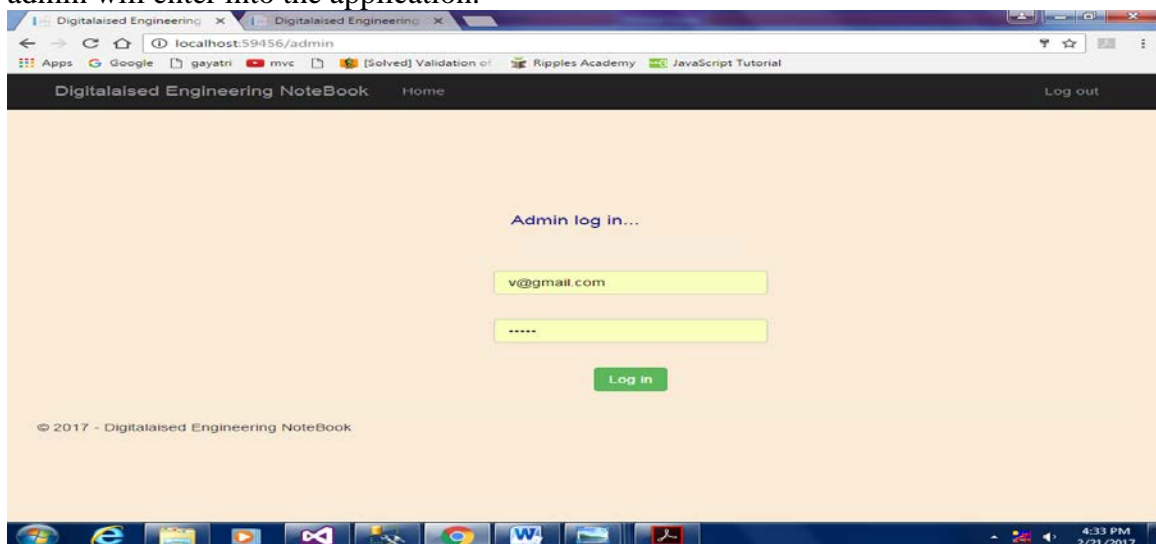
admin will enter into the application.

Digitalaised Engineering ×
Digitalaised Engineering ×

localhost:59456/admin

Apps Google gayatri mvc [Solved] Validation of Ripples Academy JavaScript Tutorial

Digitalaised Engineering NoteBook Home Log out

Admin log in...

v@gmail.com

•••••

Log in

© 2017 - Digitalaised Engineering NoteBook

4:33 PM
2/21/2017